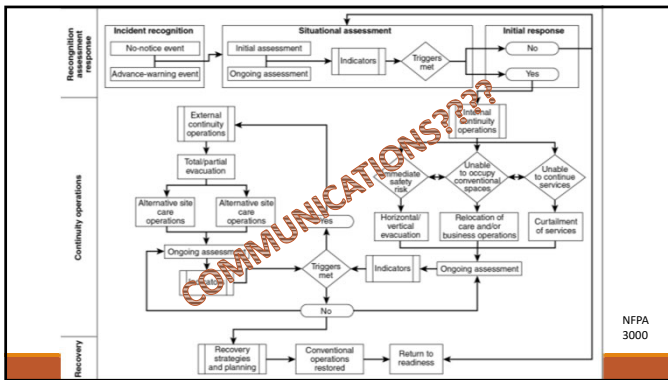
Recognition assessment response

Incident recognition

No-notice event

Advance-warning event

Situational assessment

Initial assessment

Ongoing assessment

Indicators

Triggers met

Initial response

No

Yes

Continuity operations

External continuity operations

Total/partial evacuation

Alternative site care operations

Alternative site care operations

Ongoing assessment

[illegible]

Yes

Internal continuity operations

Immediate safety risk

Unable to occupy conventional spaces

Unable to continue services

Horizontal/ vertical evacuation

Relocation of care and/or business operations

Curtailment of services

Triggers met

Indicators

Ongoing assessment

No

Recovery

Recovery strategies and planning

Conventional operations restored

Return to readiness

COMMUNICATIONS???

NFPA 3000